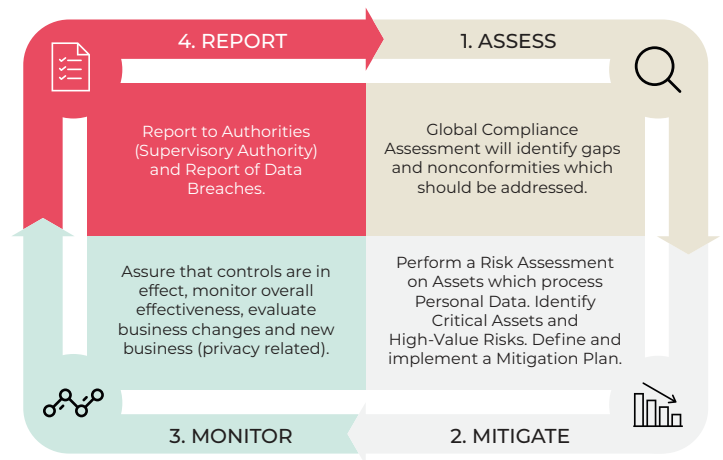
4. REPORT

1. ASSESS

Report to Authorities (Supervisory Authority) and Report of Data Breaches.

Global Compliance Assessment will identify gaps and nonconformities which should be addressed.

Assure that controls are in effect, monitor overall effectiveness, evaluate business changes and new business (privacy related).

Perform a Risk Assessment on Assets which process Personal Data. Identify Critical Assets and High-Value Risks. Define and implement a Mitigation Plan.

3. MONITOR

2. MITIGATE